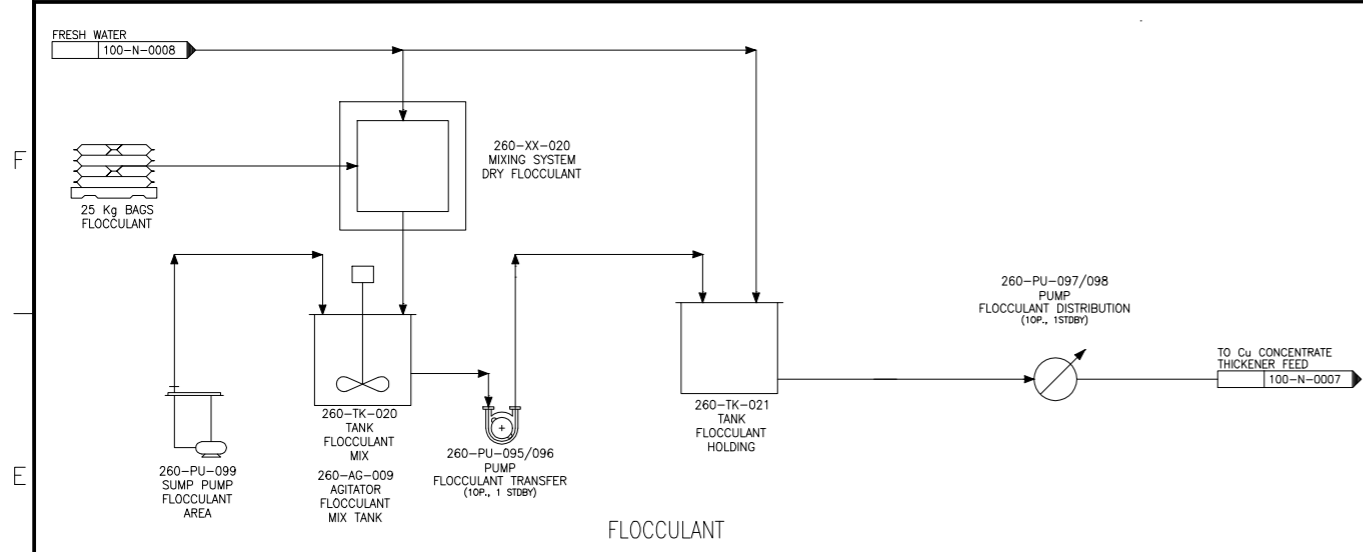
FRESH WATER
100–N–0008

F

25 Kg BAGS
FLOCCULANT

260–XX–020
MIXING SYSTEM
DRY FLOCCULANT

260–PU–097/098
PUMP
FLOCCULANT DISTRIBUTION
(1OP., 1STDBY)

TO Cu CONCENTRATE
THICKENER FEED
100–N–0007

260–TK–020
TANK
FLOCCULANT
MIX

260–TK–021
TANK
FLOCCULANT
HOLDING

E

260–PU–099
SUMP PUMP
FLOCCULANT
AREA

260–AG–009
AGITATOR
FLOCCULANT
MIX TANK

260–PU–095/096
PUMP
FLOCCULANT TRANSFER
(1OP., 1 STDBY)

FLOCCULANT